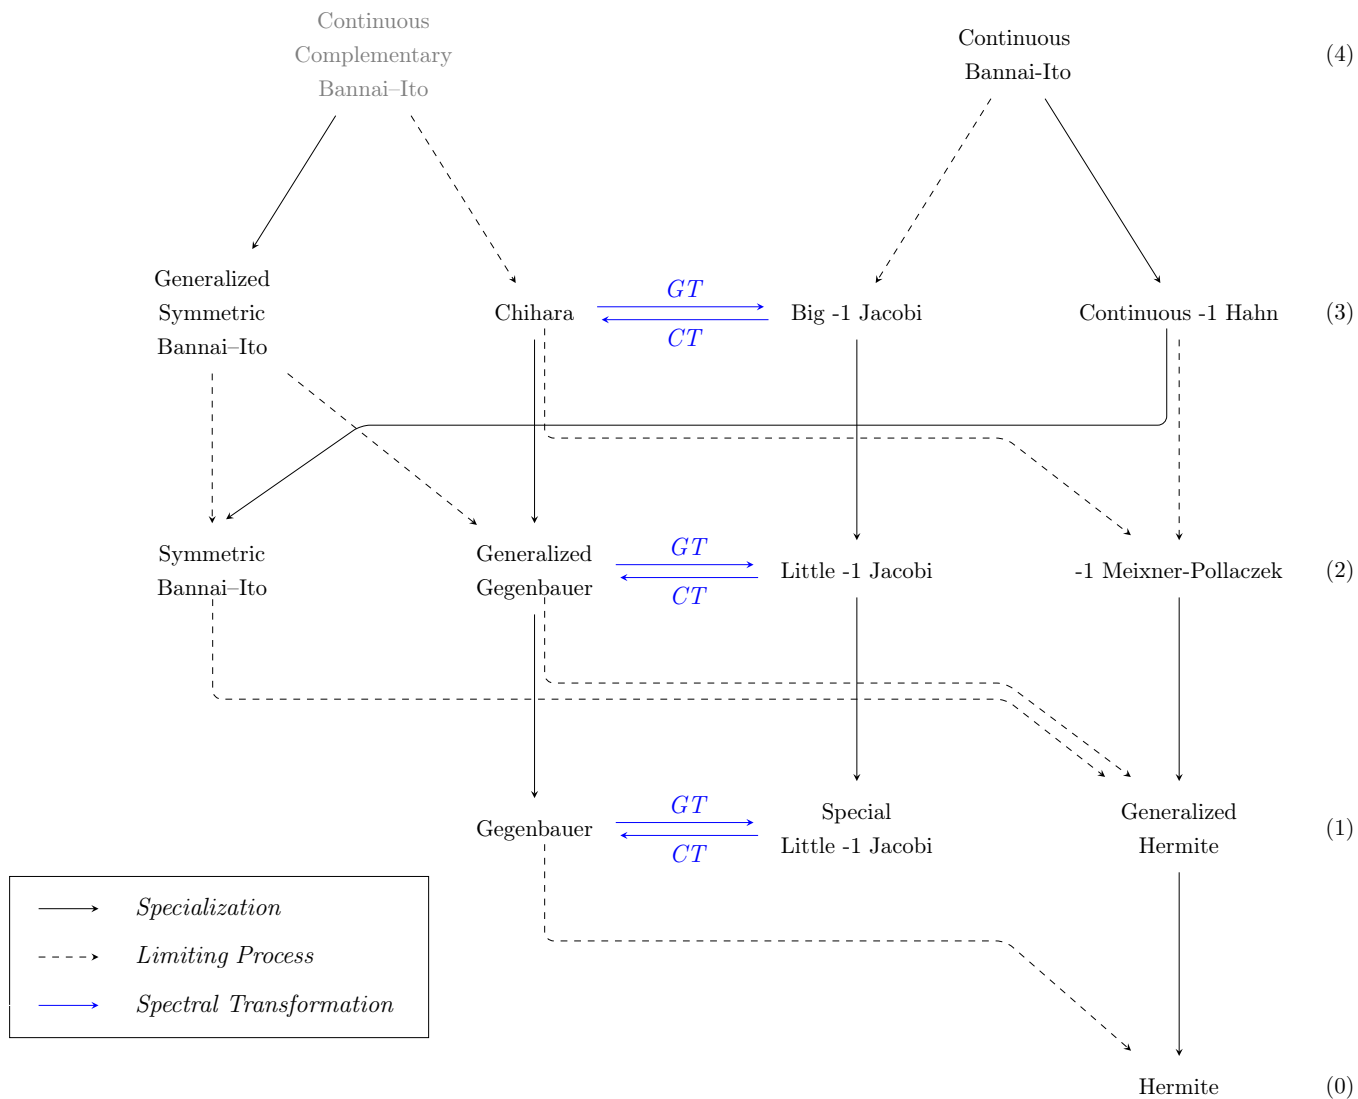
Continuous Complementary Bannai–Ito

Continuous Bannai-Ito

(4)

Generalized Symmetric Bannai–Ito

Chihara

$GT$

$CT$

Big -1 Jacobi

Continuous -1 Hahn

(3)

Symmetric Bannai–Ito

Generalized Gegenbauer

$GT$

$CT$

Little -1 Jacobi

-1 Meixner-Pollaczek

(2)

Gegenbauer

$GT$

$CT$

Special Little -1 Jacobi

Generalized Hermite

(1)

Specialization

Limiting Process

Spectral Transformation

Hermite

(0)